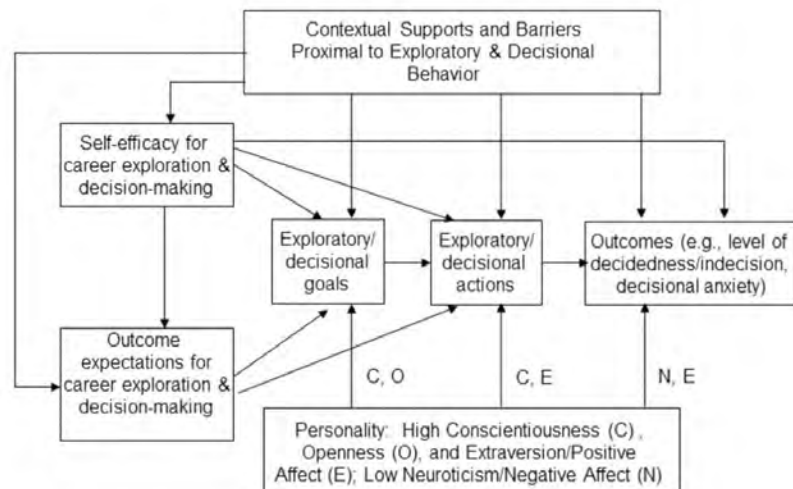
Contextual Supports and Barriers Proximal to Exploratory & Decisional Behavior

Self-efficacy for career exploration & decision-making

Exploratory/ decisional goals

Exploratory/ decisional actions

Outcomes (e.g., level of decidedness/indecision, decisional anxiety)

Outcome expectations for career exploration & decision-making

C, O

C, E

N, E

Personality: High Conscientiousness (C), Openness (O), and Extraversion/Positive Affect (E); Low Neuroticism/Negative Affect (N)